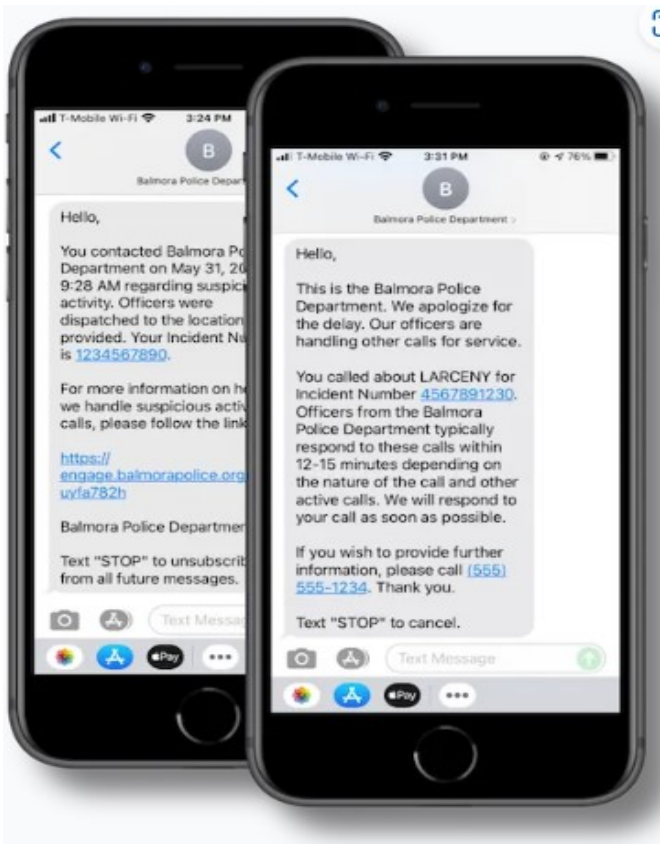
T-Mobile Wi-Fi 3:24 PM

B

Balmora Police Depar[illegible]

Hello,

You contacted Balmora Po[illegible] Department on May 31, 20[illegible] 9:28 AM regarding suspic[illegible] activity. Officers were dispatched to the location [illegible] provided. Your Incident Nu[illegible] is 1234567890.

For more information on h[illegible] we handle suspicious activ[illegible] calls, please follow the lin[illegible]

https://engage.balmorapolice.org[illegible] uyfa782h

Balmora Police Departmen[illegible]

Text "STOP" to unsubscrib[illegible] from all future messages.

Text Messa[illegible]

Pay

T-Mobile Wi-Fi 3:31 PM 76%

B

Balmora Police Department >

Hello,

This is the Balmora Police Department. We apologize for the delay. Our officers are handling other calls for service.

You called about LARCENY for Incident Number 4567891230. Officers from the Balmora Police Department typically respond to these calls within 12-15 minutes depending on the nature of the call and other active calls. We will respond to your call as soon as possible.

If you wish to provide further information, please call (555) 555-1234. Thank you.

Text "STOP" to cancel.

Text Message

Pay